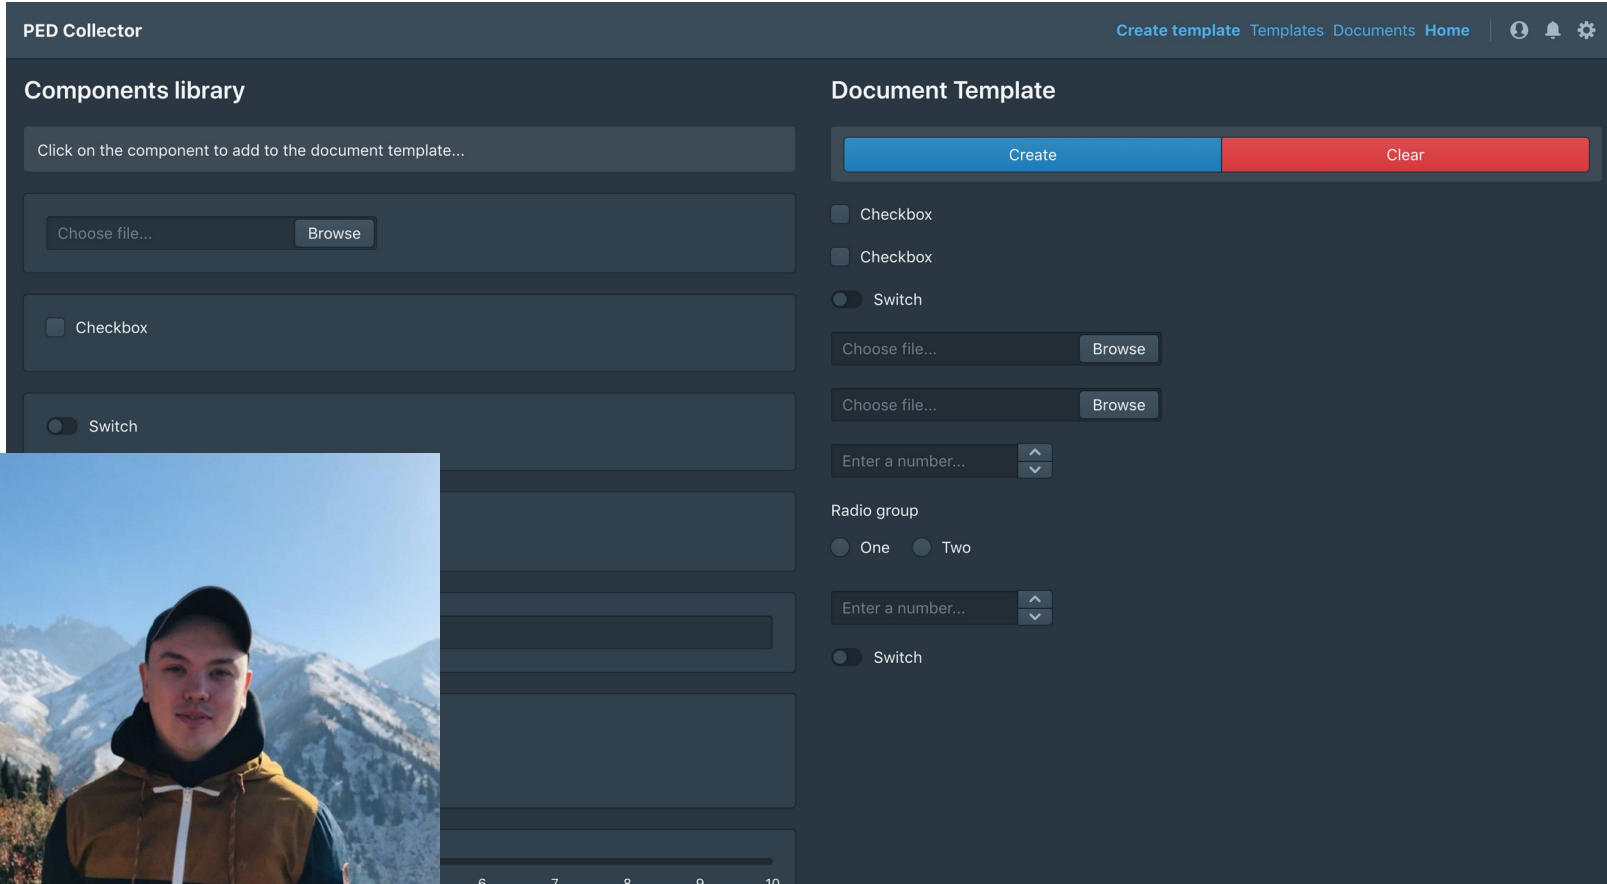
PED Collector

Create template Templates Documents Home

Components library

Click on the component to add to the document template...

Choose file... Browse

Checkbox

Switch

6 7 8 9 10

Document Template

Create Clear

Checkbox

Checkbox

Switch

Choose file... Browse

Choose file... Browse

Enter a number...

Radio group

One Two

Enter a number...

Switch